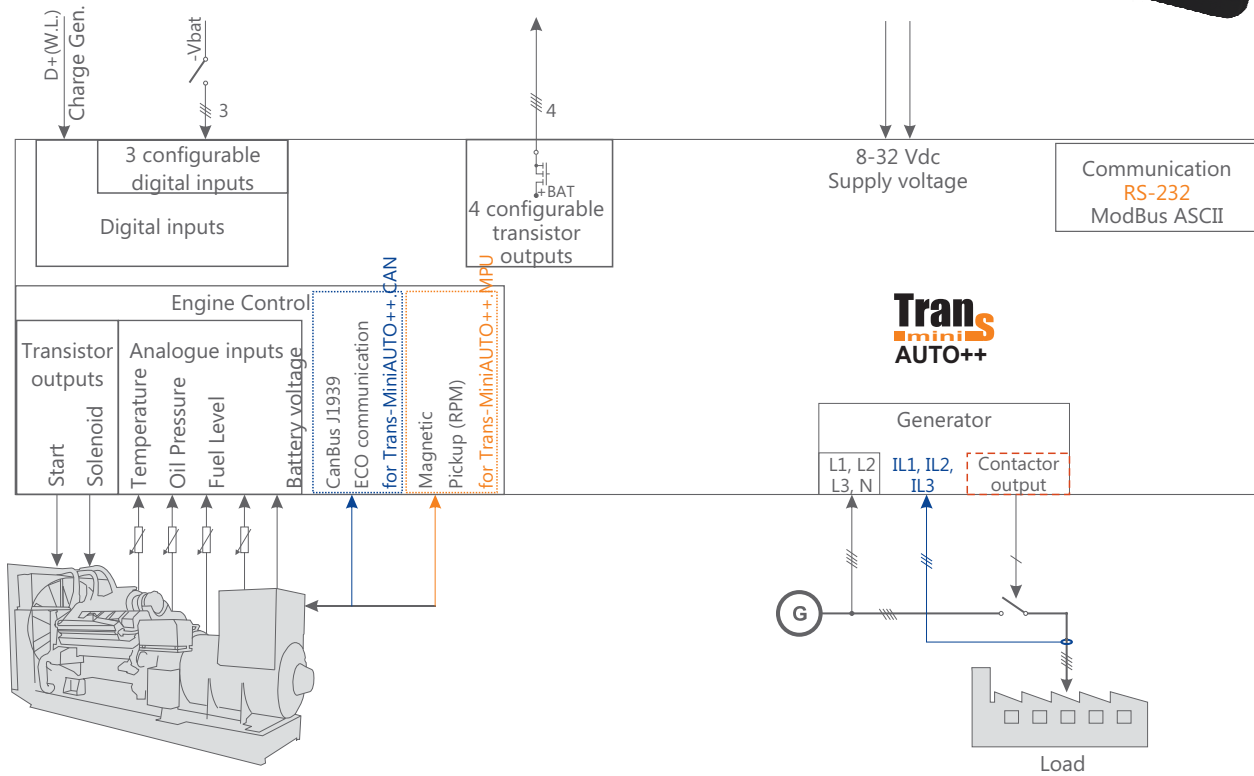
D+(W.L.)
Charge Gen.

-Vbat

3

4

8-32 Vdc
Supply voltage

3 configurable digital inputs

Digital inputs

+BAT
4 configurable transistor outputs

Communication
RS-232
ModBus ASCII

Engine Control

Transistor outputs

Start

Solenoid

Analogue inputs

Temperature

Oil Pressure

Fuel Level

Battery voltage

CanBus J1939
ECO communication
for Trans-MiniAUTO++ CAN

Magnetic
Pickup (RPM)
for Trans-MiniAUTO++ MPU

Trans
mini
AUTO++

Generator

L1, L2
L3, N

IL1, IL2,
IL3

Contactor output

G

Load